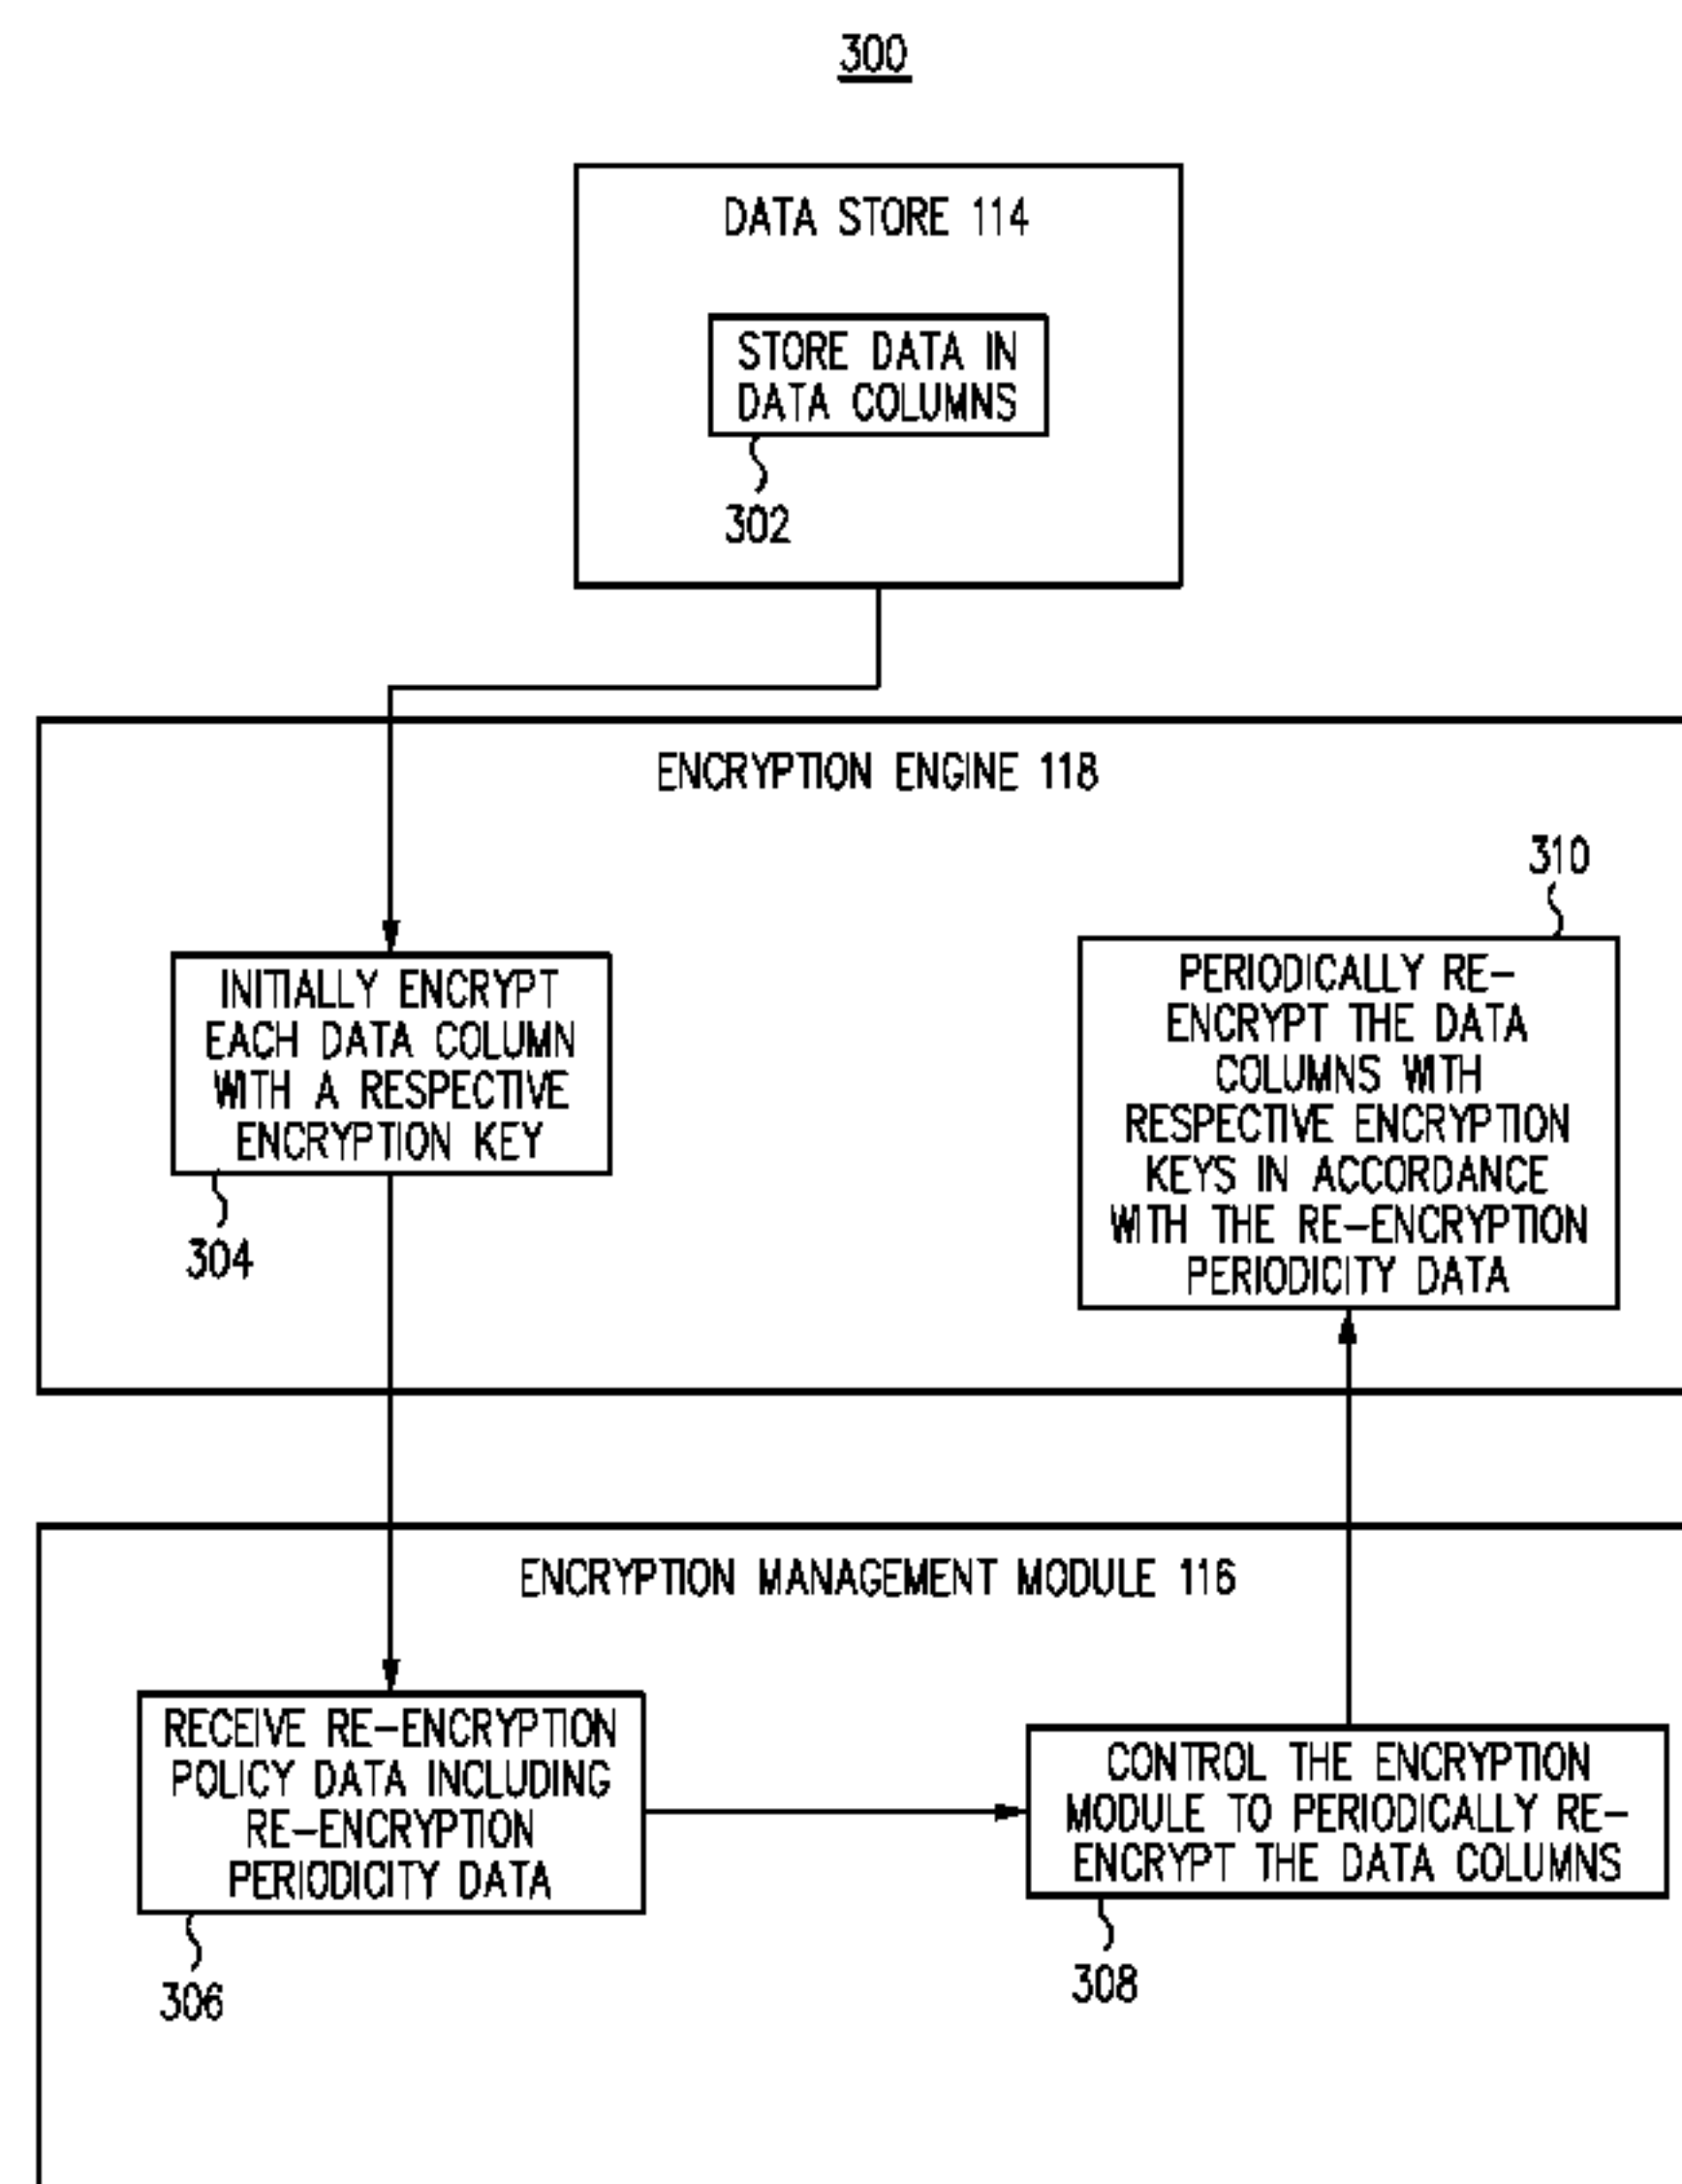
300

DATA STORE 114

STORE DATA IN DATA COLUMNS

302

ENCRYPTION ENGINE 118

310

INITIALLY ENCRYPT EACH DATA COLUMN WITH A RESPECTIVE ENCRYPTION KEY

304

PERIODICALLY RE-ENCRYPT THE DATA COLUMNS WITH RESPECTIVE ENCRYPTION KEYS IN ACCORDANCE WITH THE RE-ENCRYPTION PERIODICITY DATA

ENCRYPTION MANAGEMENT MODULE 116

RECEIVE RE-ENCRYPTION POLICY DATA INCLUDING RE-ENCRYPTION PERIODICITY DATA

306

CONTROL THE ENCRYPTION MODULE TO PERIODICALLY RE-ENCRYPT THE DATA COLUMNS

308